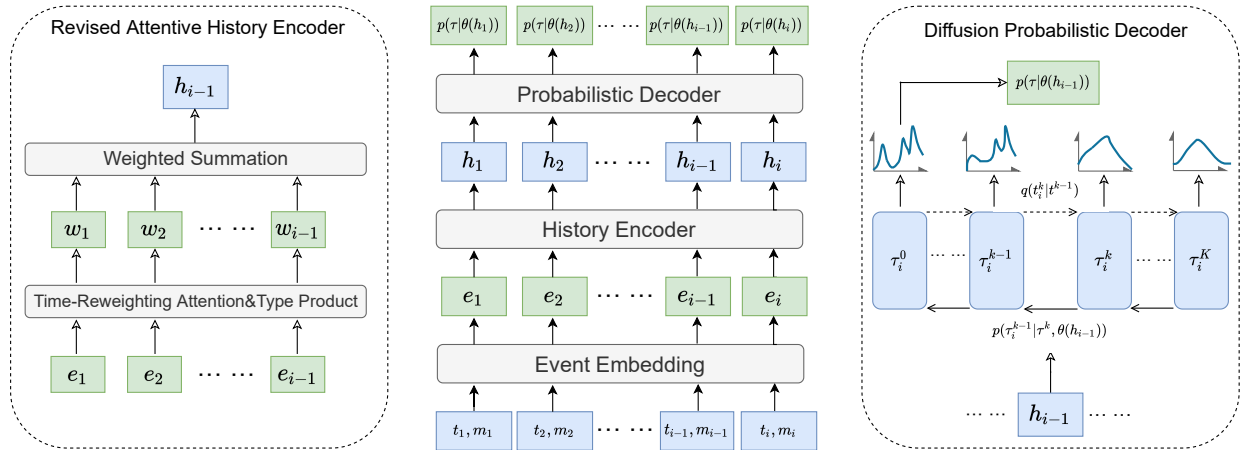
Revised Attentive History Encoder

$h_{i-1}$

Weighted Summation

$w_1$ $w_2$ $\cdots\cdots$ $w_{i-1}$

Time-Reweighting Attention&Type Product

$e_1$ $e_2$ $\cdots\cdots$ $e_{i-1}$

$p(\tau|\theta(h_1))$ $p(\tau|\theta(h_2))$ $\cdots\cdots$ $p(\tau|\theta(h_{i-1}))$ $p(\tau|\theta(h_i))$

Probabilistic Decoder

$h_1$ $h_2$ $\cdots\cdots$ $h_{i-1}$ $h_i$

History Encoder

$e_1$ $e_2$ $\cdots\cdots$ $e_{i-1}$ $e_i$

Event Embedding

$t_1, m_1$ $t_2, m_2$ $\cdots\cdots$ $t_{i-1}, m_{i-1}$ $t_i, m_i$

Diffusion Probabilistic Decoder

$p(\tau|\theta(h_{i-1}))$

$q(t_i^k|t^{k-1})$

$\tau_i^0$ $\cdots$ $\tau_i^{k-1}$ $\tau_i^k$ $\cdots$ $\tau_i^K$

$p(\tau_i^{k-1}|\tau^k, \theta(h_{i-1}))$

$\cdots\cdots$ $h_{i-1}$ $\cdots\cdots$